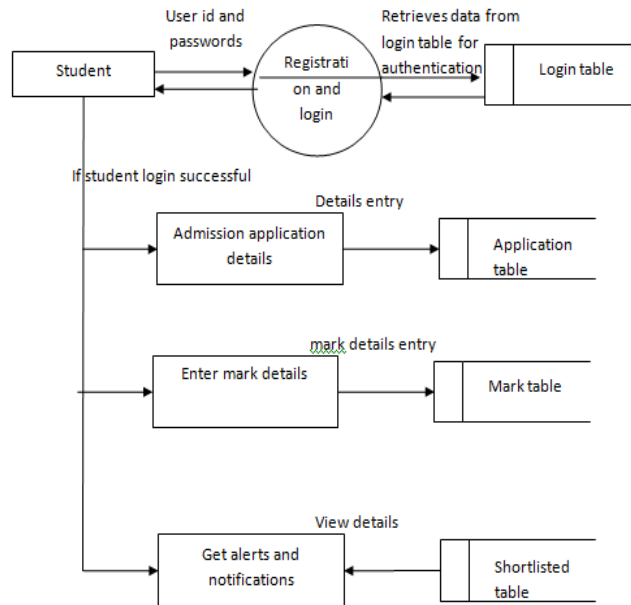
User id and passwords

Retrieves data from login table for authentication

Student

Registration and login

Login table

If student login successful

Details entry

Admission application details

Application table

mark details entry

Enter mark details

Mark table

View details

Get alerts and notifications

Shortlisted table